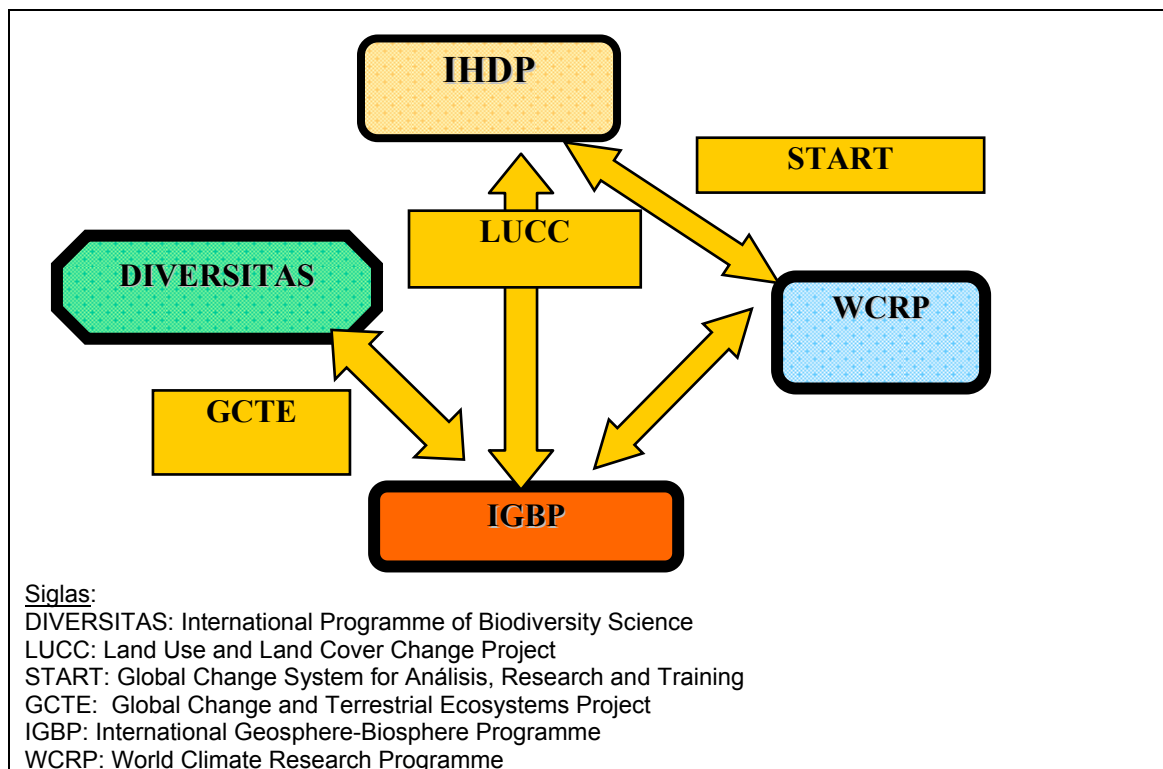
IHDP

START

LUCC

DIVERSITAS

WCRP

GCTE

IGBP

Siglas:
DIVERSITAS: International Programme of Biodiversity Science
LUCC: Land Use and Land Cover Change Project
START: Global Change System for Análisis, Research and Training
GCTE: Global Change and Terrestrial Ecosystems Project
IGBP: International Geosphere-Biosphere Programme
WCRP: World Climate Research Programme